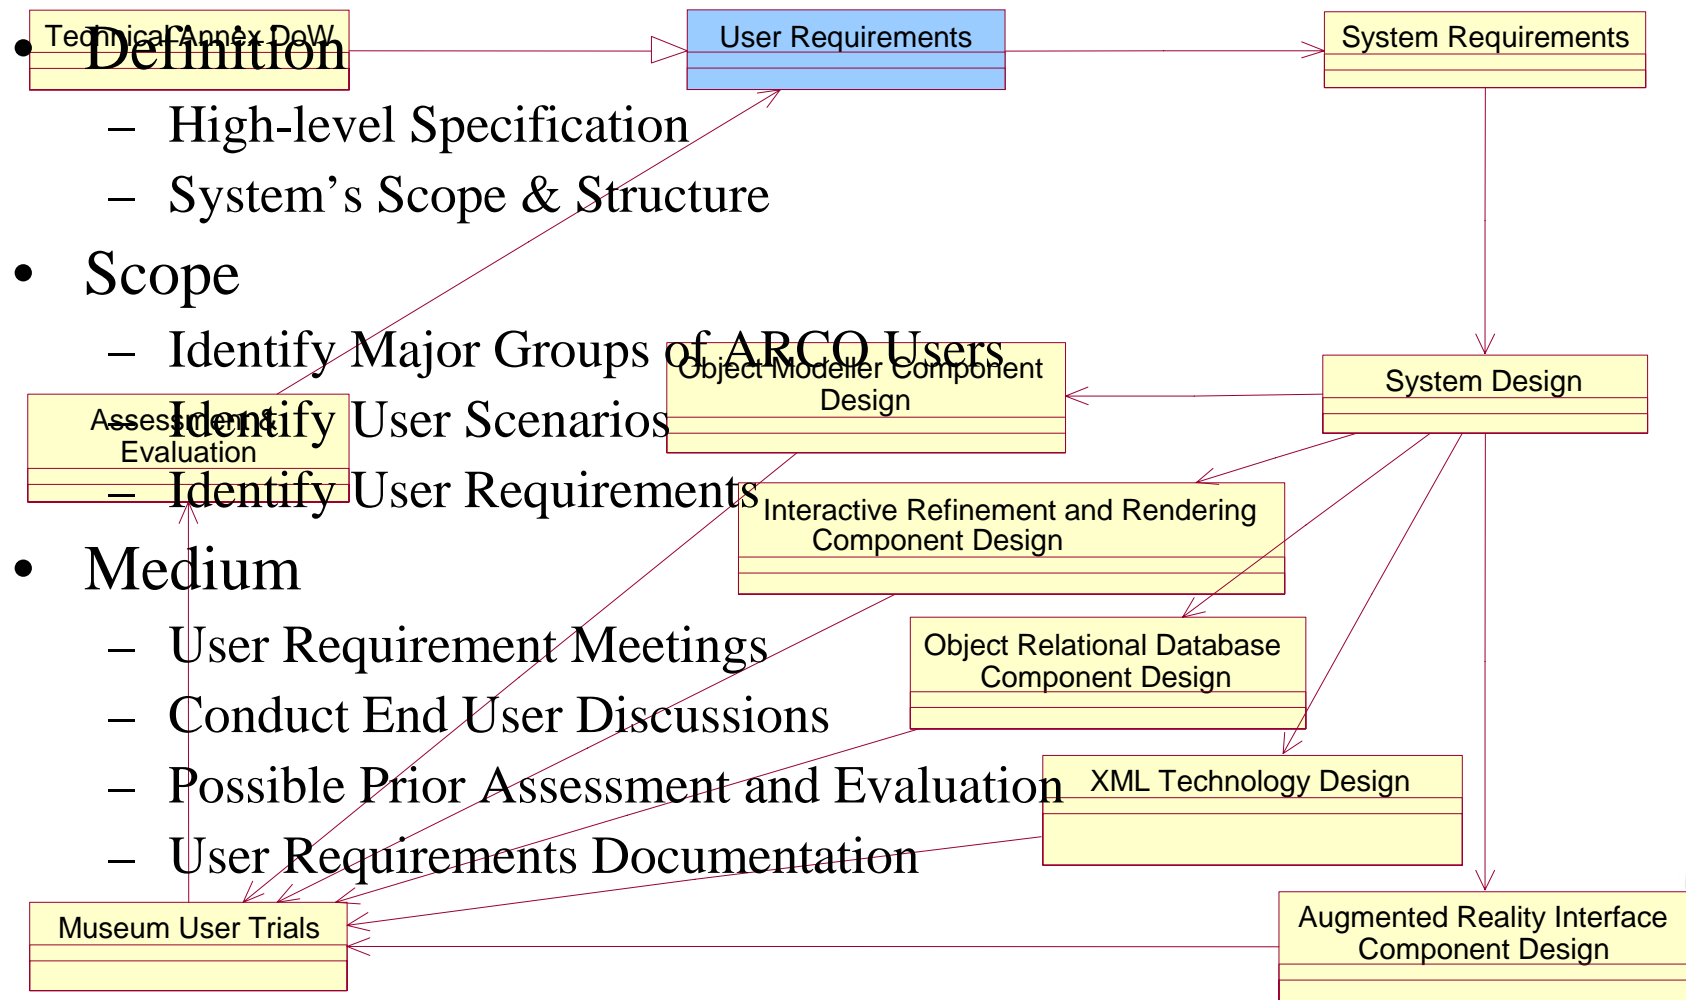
Technical Annex DoW

User Requirements

System Requirements

• Definition
– High-level Specification
– System's Scope & Structure
• Scope
– Identify Major Groups of ARCO Users
– Identify User Scenarios
– Identify User Requirements
• Medium
– User Requirement Meetings
– Conduct End User Discussions
– Possible Prior Assessment and Evaluation
– User Requirements Documentation

Object Modeller Component Design

System Design

Assessment & Evaluation

Interactive Refinement and Rendering Component Design

Object Relational Database Component Design

XML Technology Design

Museum User Trials

Augmented Reality Interface Component Design